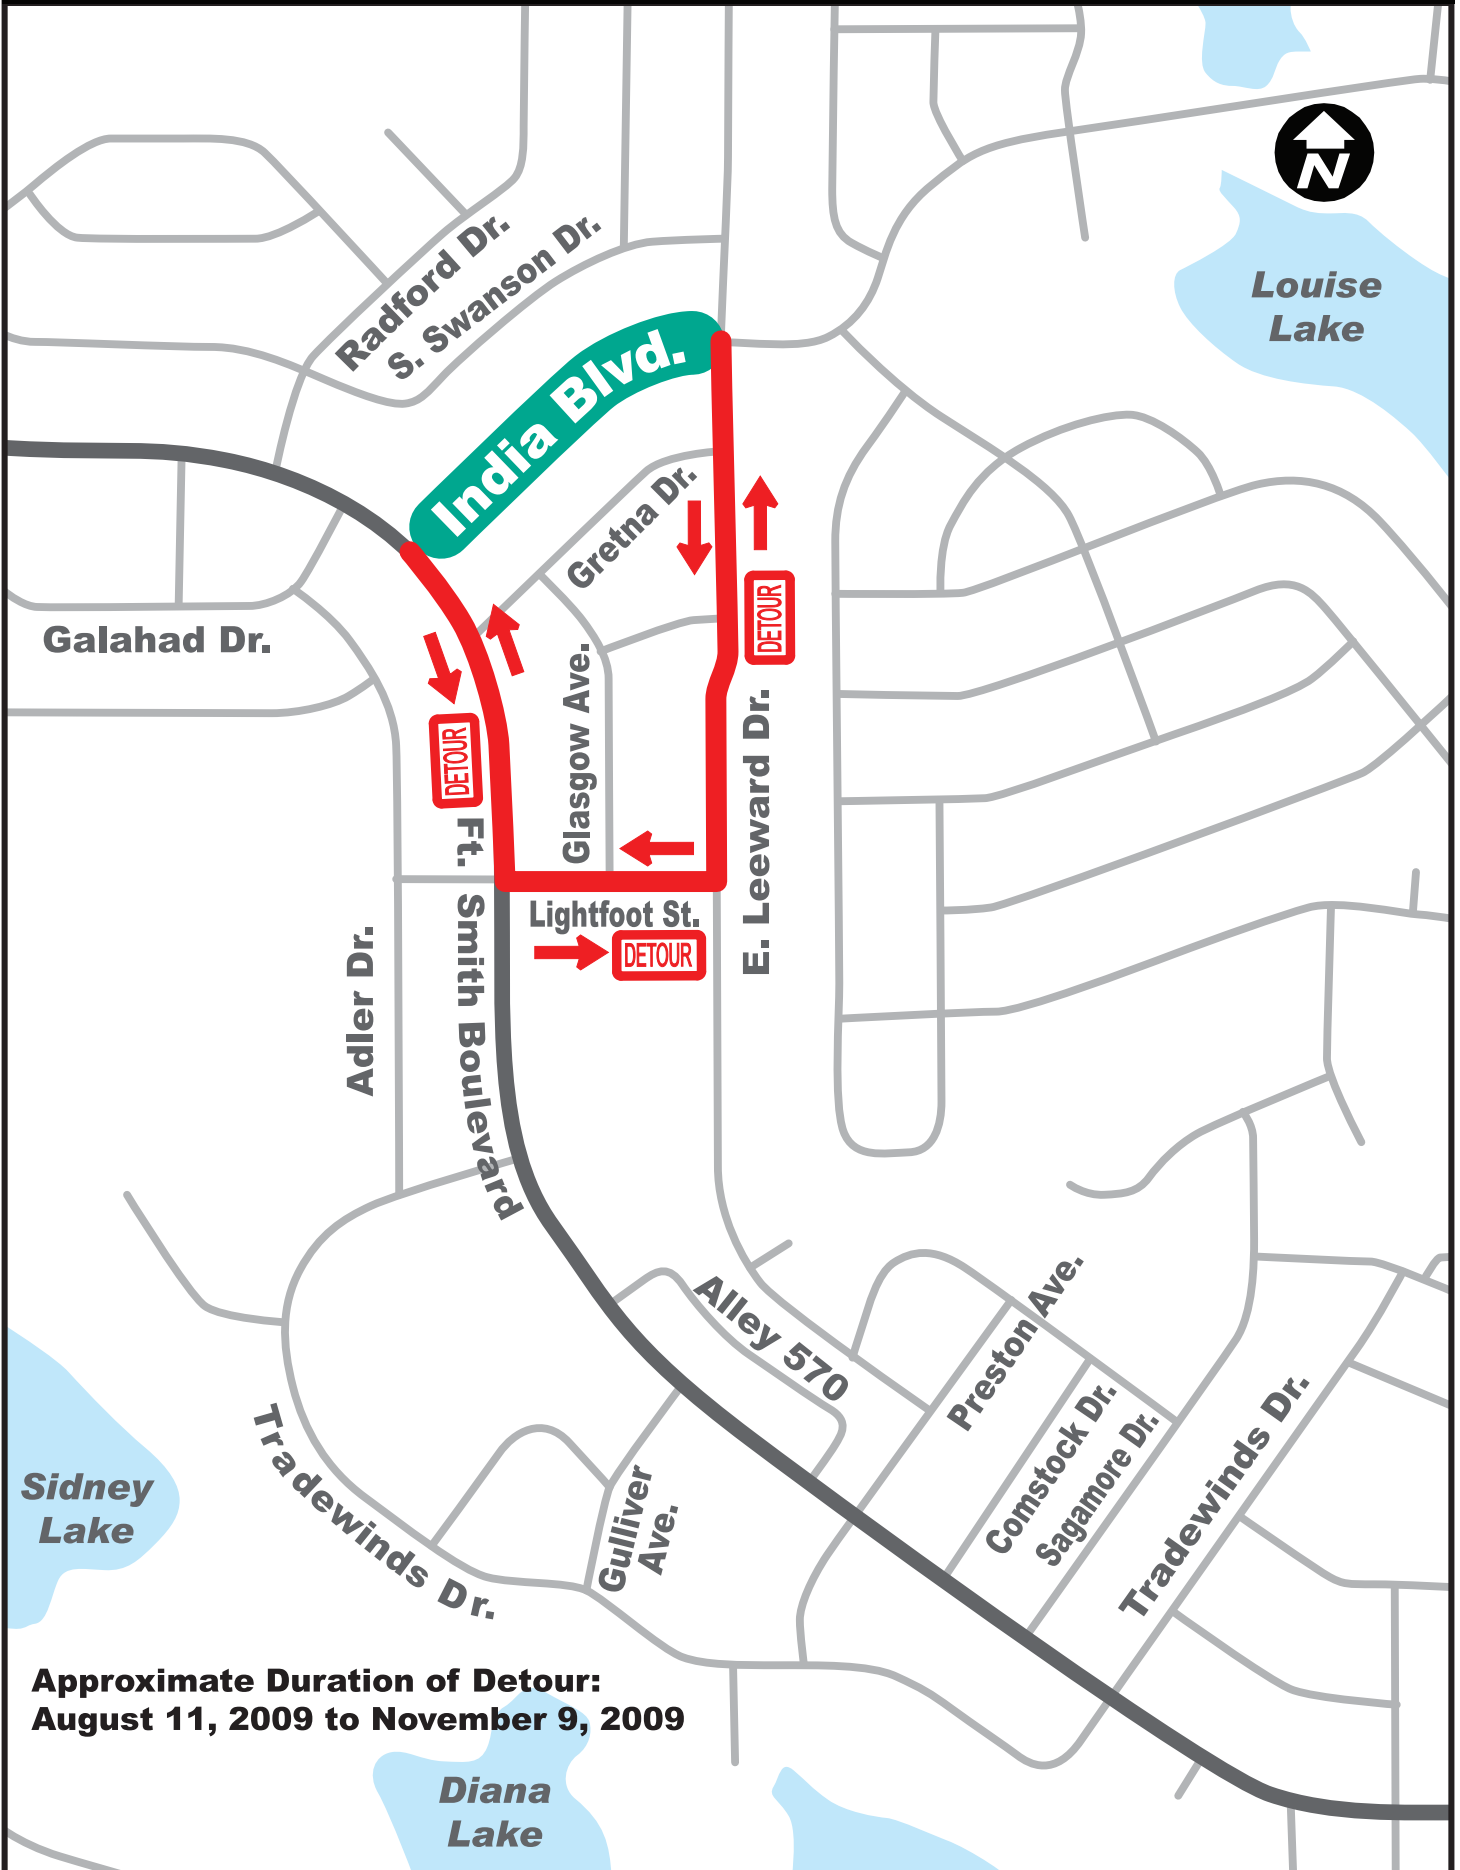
N

Louise Lake

Radford Dr.

S. Swanson Dr.

India Blvd.

Gretna Dr.

DETOUR

Galahad Dr.

DETOUR

Glasgow Ave.

E. Leeward Dr.

Ft. Smith Boulevard

Lightfoot St.

DETOUR

Adler Dr.

Alley 570

Preston Ave.

Comstock Dr.

Sagamore Dr.

Tradewinds Dr.

Sidney Lake

Tradewinds Dr.

Gulliver Ave.

Approximate Duration of Detour:
August 11, 2009 to November 9, 2009

Diana Lake